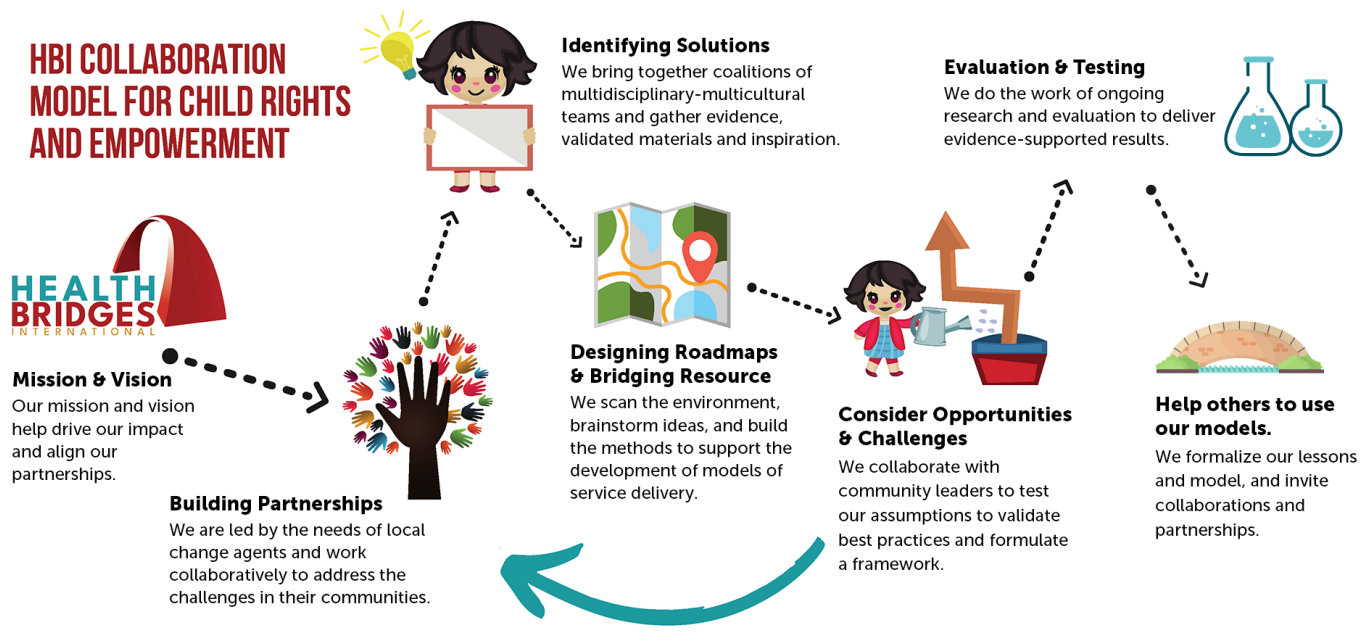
HBI COLLABORATION MODEL FOR CHILD RIGHTS AND EMPOWERMENT

HEALTH BRIDGES INTERNATIONAL

Mission & Vision
Our mission and vision help drive our impact and align our partnerships.

Building Partnerships
We are led by the needs of local change agents and work collaboratively to address the challenges in their communities.

Identifying Solutions
We bring together coalitions of multidisciplinary-multicultural teams and gather evidence, validated materials and inspiration.

Designing Roadmaps & Bridging Resource
We scan the environment, brainstorm ideas, and build the methods to support the development of models of service delivery.

Consider Opportunities & Challenges
We collaborate with community leaders to test our assumptions to validate best practices and formulate a framework.

Evaluation & Testing
We do the work of ongoing research and evaluation to deliver evidence-supported results.

Help others to use our models.
We formalize our lessons and model, and invite collaborations and partnerships.